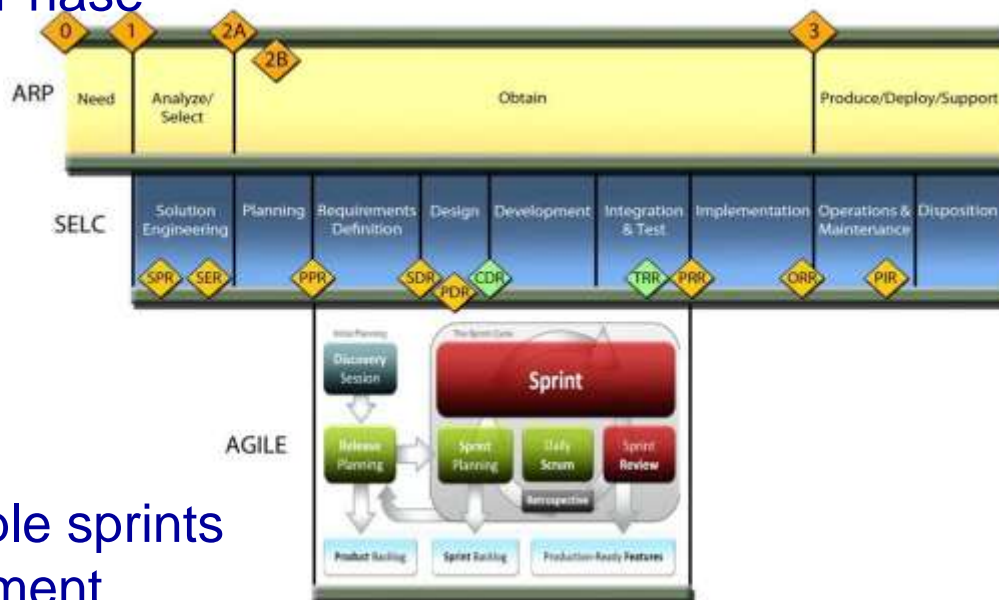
Phase

0 1 2A 2B 3

ARP Need Analyze/ Select Obtain Produce/Deploy/Support

SELC Solution Engineering Planning Requirements Definition Design Development Integration & Test Implementation Operations & Maintenance Disposition

SPR SER PPR SDR PDR CDR TRR PRR ORR PIR

Initial Planning

Discovery Session

The Sprint Cycle

Sprint

AGILE

Release Planning

Sprint Planning

Daily Scrum

Sprint Review

Retrospective

Product Backlog

Sprint Backlog

Production Ready Features

ple sprints

ment